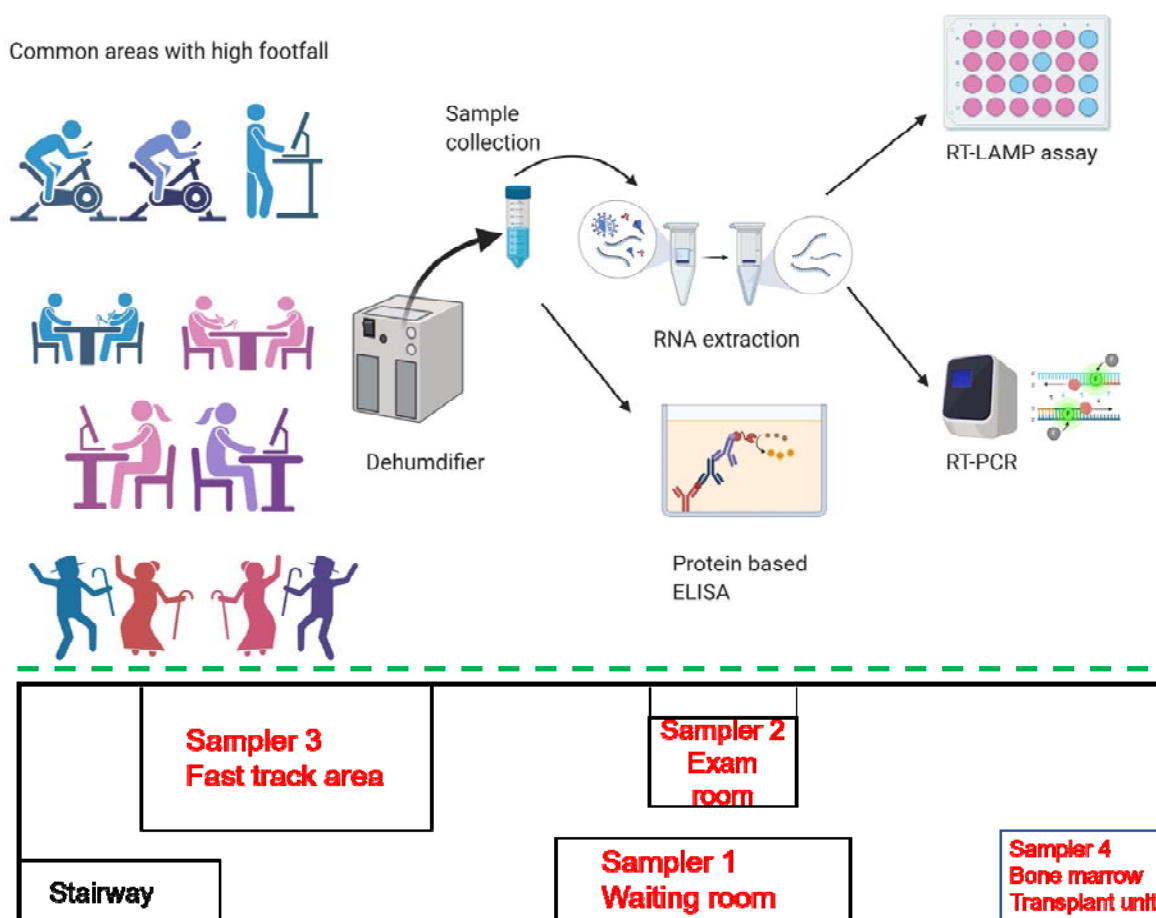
Common areas with high footfall

Sample collection

Dehumdifier

RNA extraction

RT-LAMP assay

RT-PCR

Protein based ELISA

Sampler 3
Fast track area

Sampler 2
Exam room

Sampler 1
Waiting room

Sampler 4
Bone marrow
Transplant unit

Stairway